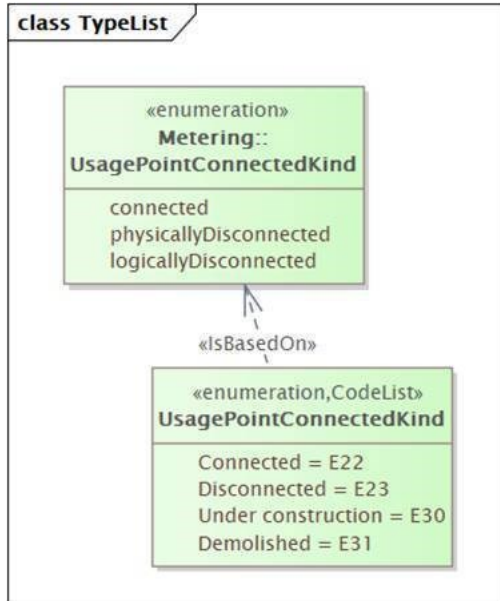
class TypeList

«enumeration»
Metering::
UsagePointConnectedKind

connected
physicallyDisconnected
logicallyDisconnected

«IsBasedOn»

«enumeration,CodeList»
UsagePointConnectedKind

Connected = E22
Disconnected = E23
Under construction = E30
Demolished = E31